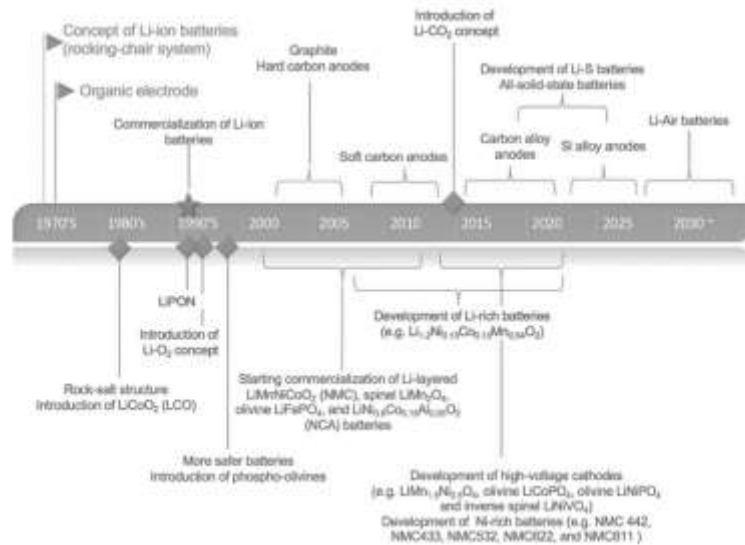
Concept of Li-ion batteries (rocking-chair system)

Organic electrode

Commercialization of Li-ion batteries

Graphite
Hard carbon anodes

Introduction of Li-CO$_2$ concept

Development of Li-S batteries
All-solid-state batteries

Soft carbon anodes

Carbon alloy anodes

Si alloy anodes

Li-Air batteries

1970'S 1980'S 1990'S 2000 2005 2010 2015 2020 2025 2030 ~

LiPON

Introduction of Li-O$_2$ concept

Development of Li-rich batteries (e.g. Li$_{1.2}$Ni$_{0.13}$Co$_{0.13}$Mn$_{0.54}$O$_2$)

Rock-salt structure
Introduction of LiCoO$_2$ (LCO)

Starting commercialization of Li-layered LiMnNiCoO$_2$ (NMC), spinel LiMn$_2$O$_4$, olivine LiFePO$_4$, and LiNi$_{0.8}$Co$_{0.15}$Al$_{0.05}$O$_2$ (NCA) batteries

More safer batteries
Introduction of phospho-olivines

Development of high-voltage cathodes (e.g. LiMn$_{1.5}$Ni$_{0.5}$O$_4$, olivine LiCoPO$_4$, olivine LiNiPO$_4$ and inverse spinel LiNiVO$_4$)
Development of Ni-rich batteries (e.g. NMC 442, NMC433, NMC532, NMC622, and NMC811 )